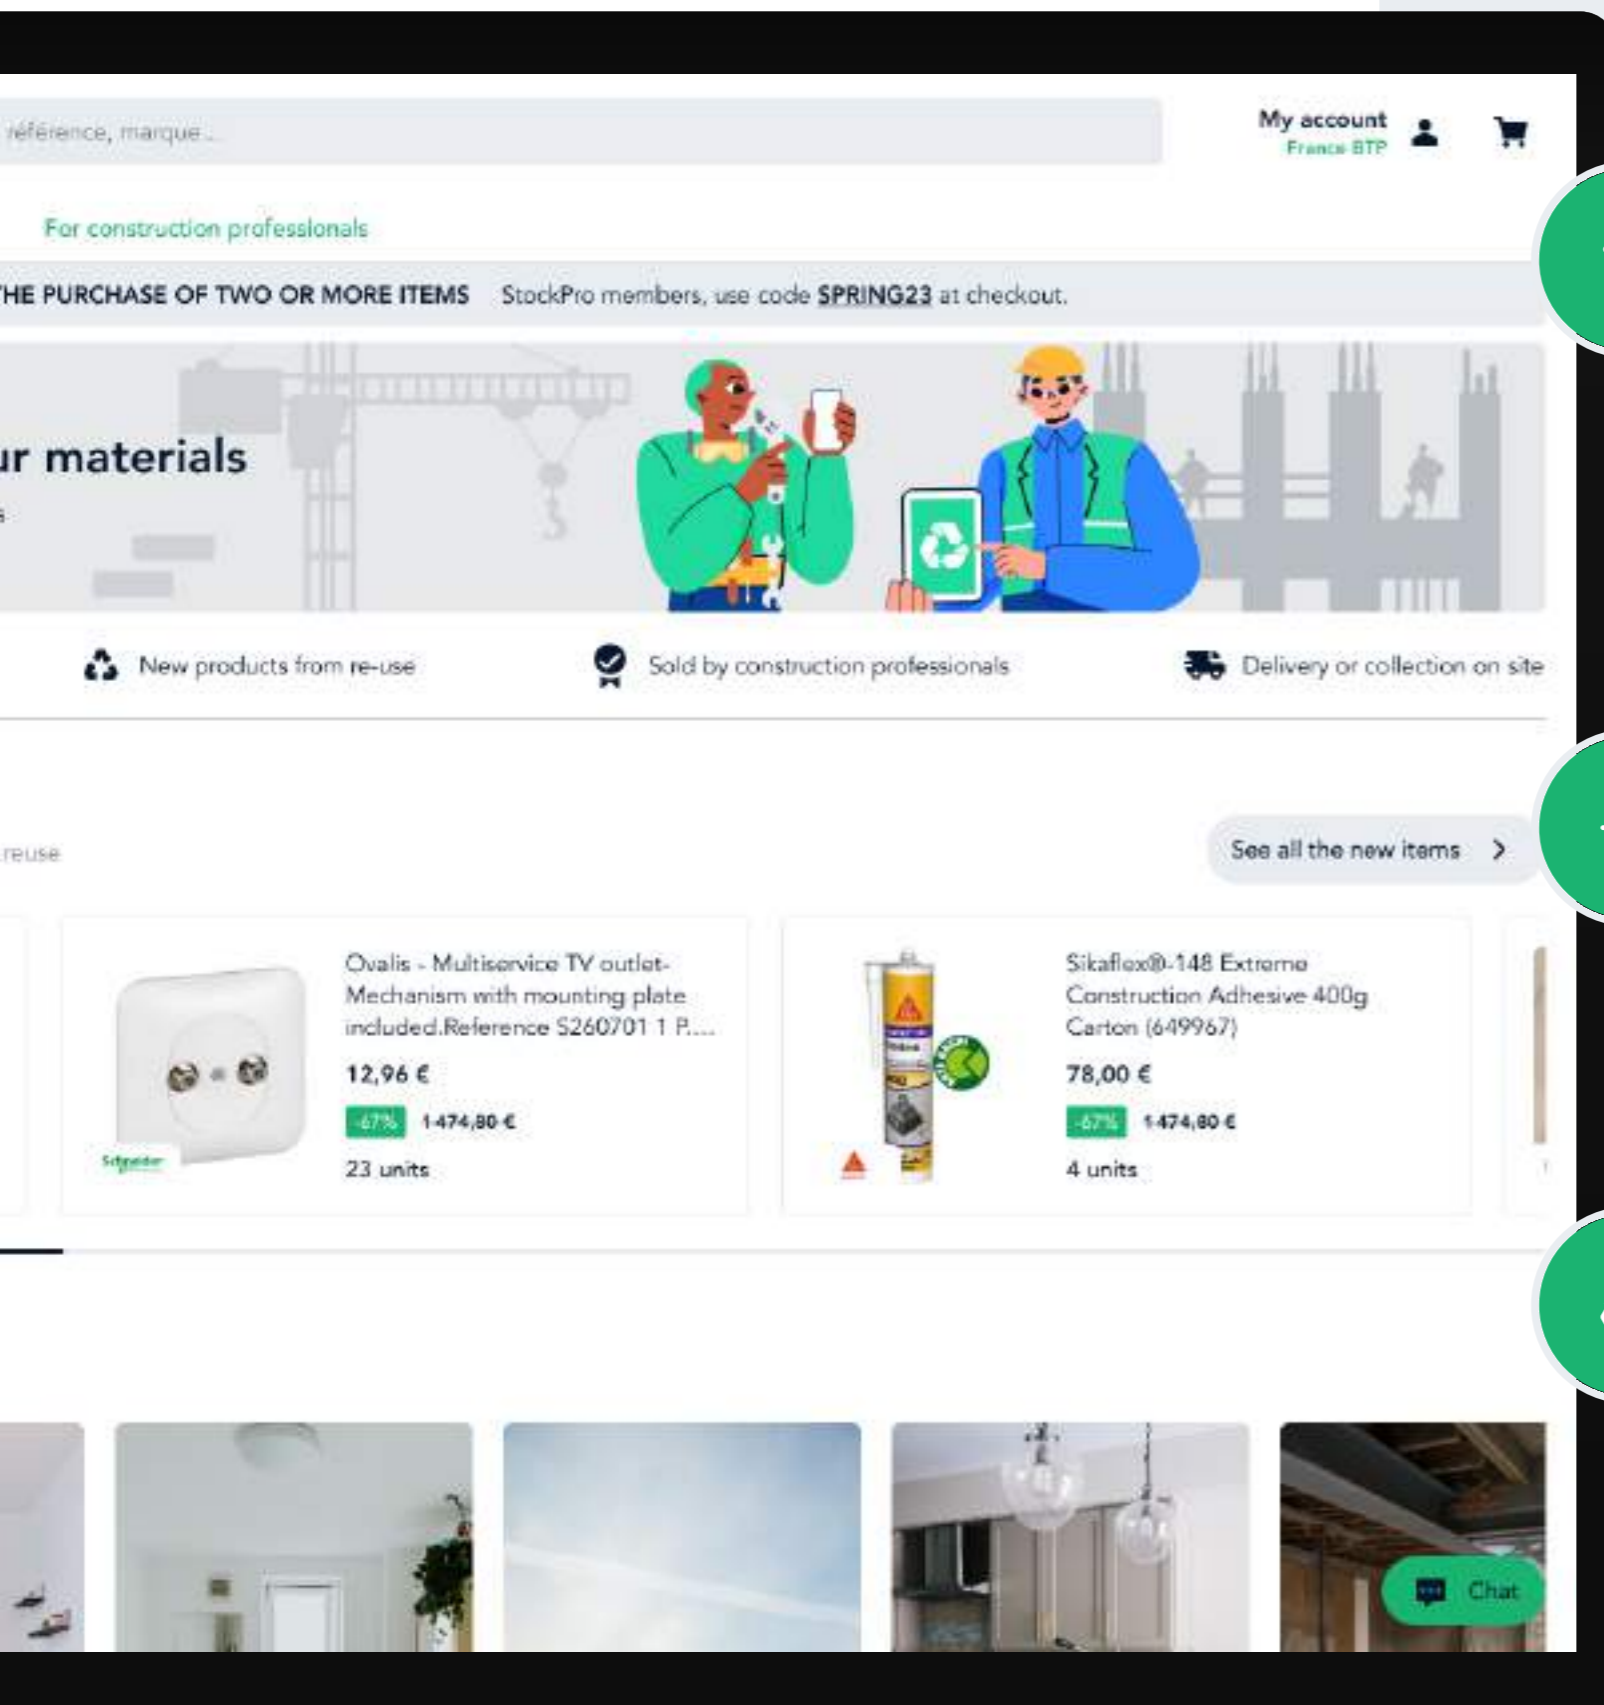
référence, marque...

My account
France BTP

For construction professionals

HE PURCHASE OF TWO OR MORE ITEMS StockPro members, use code SPRING23 at checkout.

ur materials

New products from re-use
Sold by construction professionals
Delivery or collection on site

reuse
See all the new items >

Ovalis - Multiservice TV outlet-Mechanism with mounting plate included.Reference S260701 1 P....
12,96 €
-67% 1 474,80 €
23 units

Schneider

Sikaflex®-148 Extreme Construction Adhesive 400g Carton (649967)
78,00 €
-67% 1 474,80 €
4 units

Chat